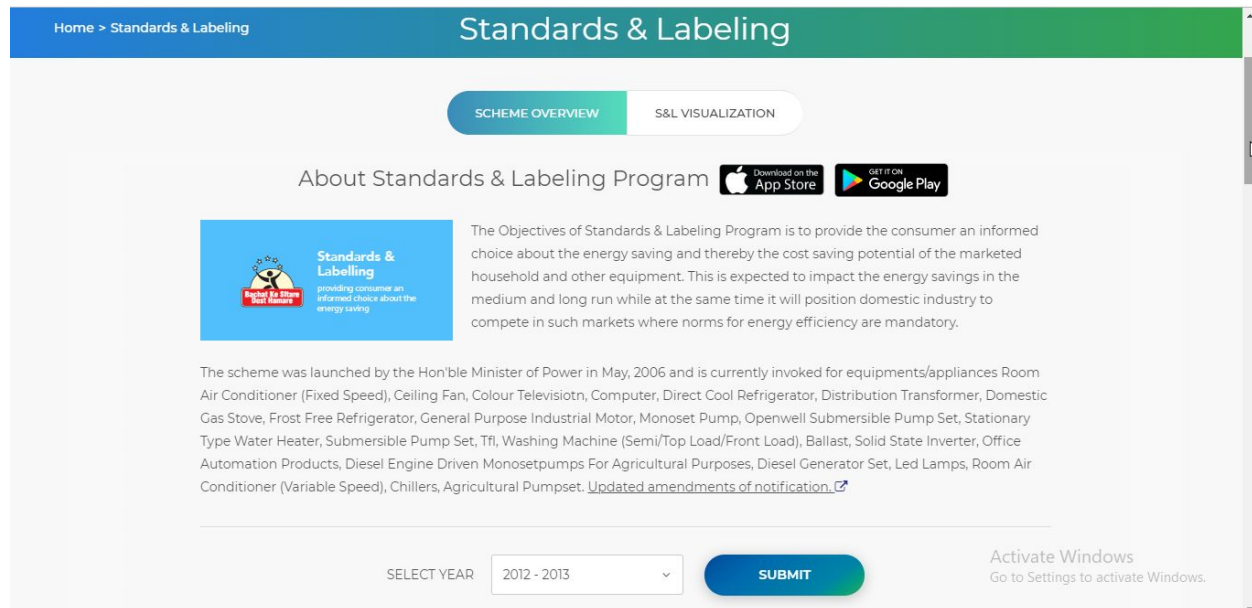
Home > Standards & Labeling

Standards & Labeling

SCHEME OVERVIEW

S&L VISUALIZATION

About Standards & Labeling Program

Download on the App Store

GET IT ON Google Play

Bachat Ke Sitare Dost Hamare

Standards & Labelling

providing consumer an informed choice about the energy saving

The Objectives of Standards & Labeling Program is to provide the consumer an informed choice about the energy saving and thereby the cost saving potential of the marketed household and other equipment. This is expected to impact the energy savings in the medium and long run while at the same time it will position domestic industry to compete in such markets where norms for energy efficiency are mandatory.

The scheme was launched by the Hon'ble Minister of Power in May, 2006 and is currently invoked for equipments/appliances Room Air Conditioner (Fixed Speed), Ceiling Fan, Colour Televisiotn, Computer, Direct Cool Refrigerator, Distribution Transformer, Domestic Gas Stove, Frost Free Refrigerator, General Purpose Industrial Motor, Monoset Pump, Openwell Submersible Pump Set, Stationary Type Water Heater, Submersible Pump Set, Tfl, Washing Machine (Semi/Top Load/Front Load), Ballast, Solid State Inverter, Office Automation Products, Diesel Engine Driven Monosetpumps For Agricultural Purposes, Diesel Generator Set, Led Lamps, Room Air Conditioner (Variable Speed), Chillers, Agricultural Pumpset. Updated amendments of notification.

SELECT YEAR

2012 - 2013

SUBMIT

Activate Windows
Go to Settings to activate Windows.